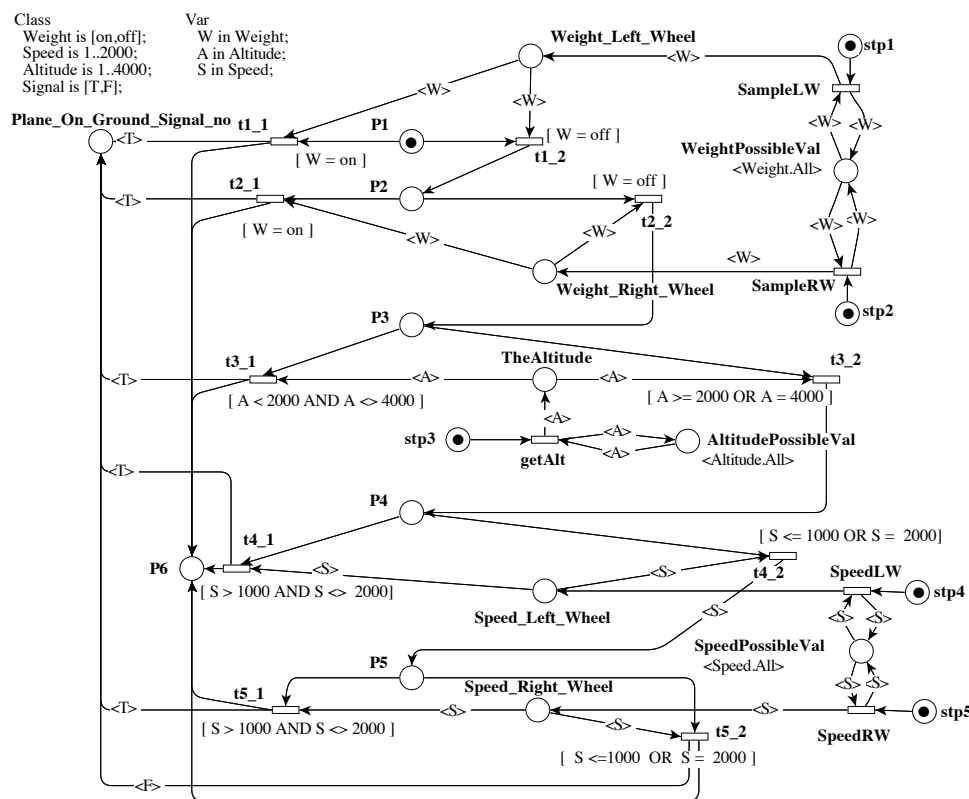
Class
Weight is [on,off];
Speed is 1..2000;
Altitude is 1..4000;
Signal is [T,F];

Var
W in Weight;
A in Altitude;
S in Speed;

Weight_Left_Wheel
stp1
<W>
<W>
<W>
SampleLW
Plane_On_Ground_Signal_no
<T>
t1_1
P1
[ W = off ]
t1_2
[ W = on ]
<W>
<W>
WeightPossibleVal
<Weight.All>
<T>
t2_1
P2
[ W = off ]
<W>
<W>
<W>
t2_2
[ W = on ]
<W>
<W>
<W>
Weight_Right_Wheel
SampleRW
stp2
P3
TheAltitude
<T>
t3_1
<A>
<A>
t3_2
[ A < 2000 AND A <> 4000 ]
[ A >= 2000 OR A = 4000 ]
<A>
<A>
stp3
getAlt
<A>
AltitudePossibleVal
<Altitude.All>
<T>
P4
[ S <= 1000 OR S = 2000]
t4_1
P6
<S>
<S>
t4_2
SpeedLW
stp4
[ S > 1000 AND S <> 2000]
Speed_Left_Wheel
<S>
<S>
<S>
SpeedPossibleVal
<Speed.All>
P5
Speed_Right_Wheel
<S>
<S>
t5_1
<T>
<S>
<S>
<S>
stp5
[ S > 1000 AND S <> 2000 ]
t5_2
SpeedRW
[ S <=1000 OR S = 2000 ]
<F>